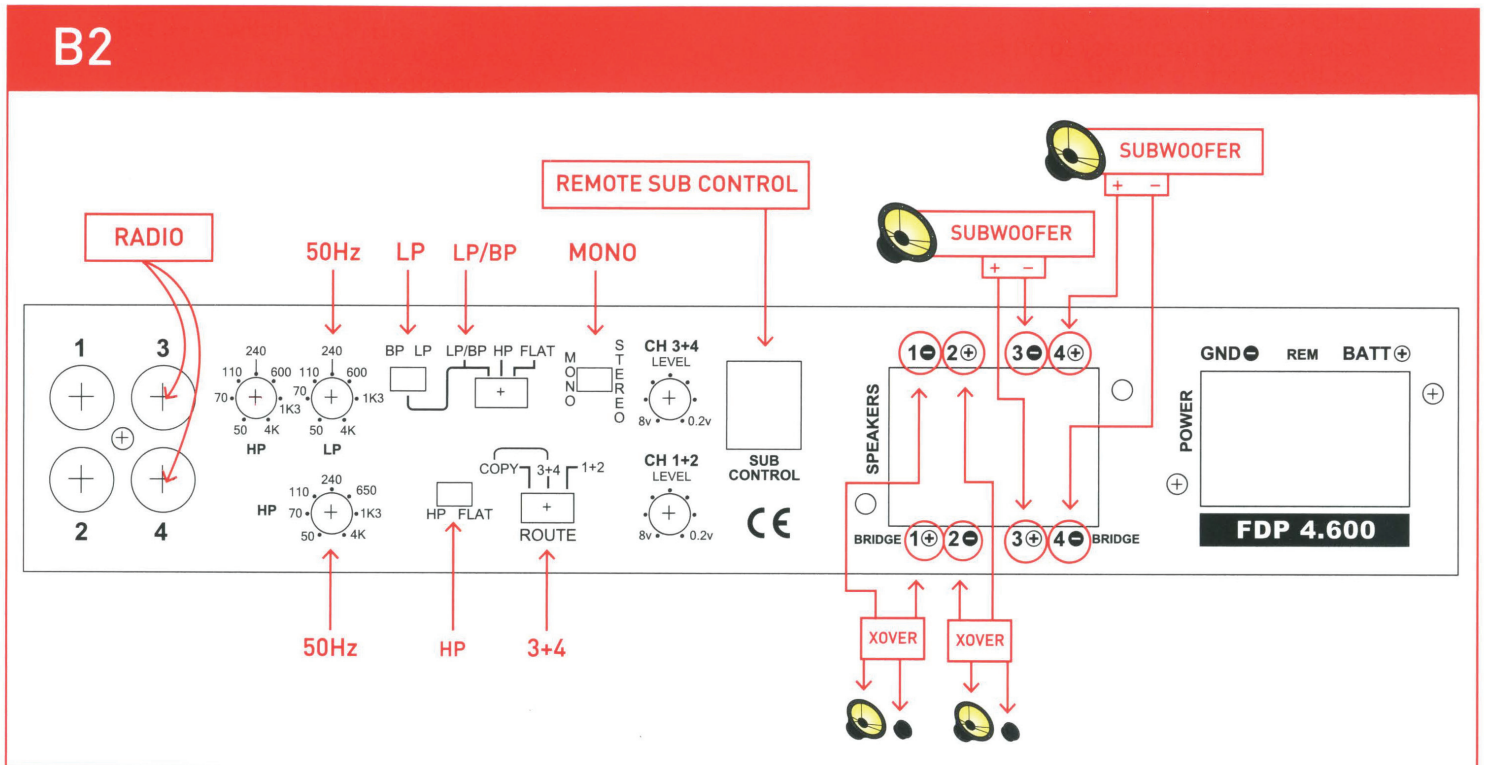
B2

SUBWOOFER
+ −

REMOTE SUB CONTROL

SUBWOOFER
+ −

RADIO

50Hz LP LP/BP MONO

1 3
2 4

240
110 600
70 1K3
50 4K
HP

240
110 600
70 1K3
50 4K
LP

BP LP

LP/BP HP FLAT

MONO STEREO

CH 3+4
LEVEL
8v 0.2v

SUB CONTROL

SPEAKERS

1⊖ 2⊕ 3⊖ 4⊕

GND⊖ REM BATT⊕

POWER

HP
240
110 650
70 1K3
50 4K

HP FLAT

COPY 3+4 1+2
ROUTE

CH 1+2
LEVEL
8v 0.2v

CE

BRIDGE 1⊕ 2⊖ 3⊕ 4⊖ BRIDGE

FDP 4.600

50Hz HP 3+4

XOVER XOVER